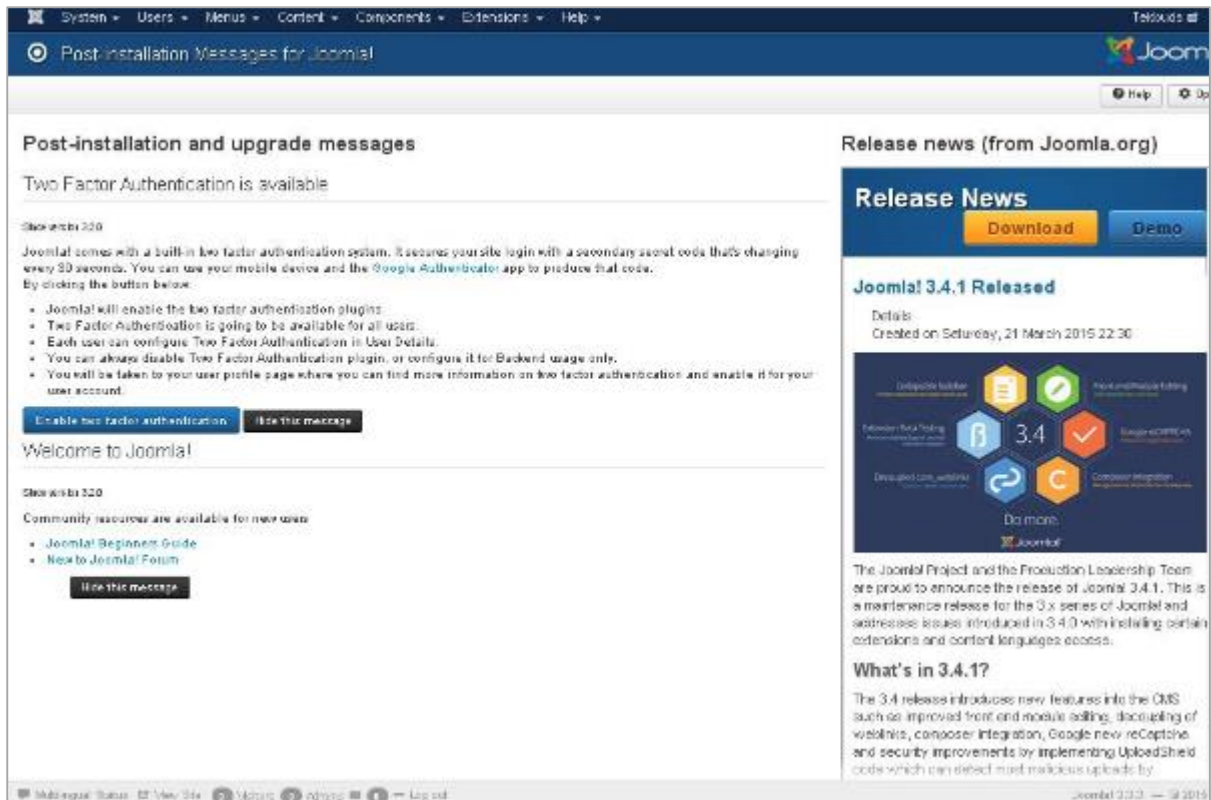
System ▾ Users ▾ Menus ▾ Content ▾ Components ▾ Extensions ▾ Help ▾

Post-installation Messages for Joomla!

Help | Op

Post-installation and upgrade messages

Two Factor Authentication is available

Since version 3.2.0

Joomla! comes with a built-in two factor authentication system. It secures your site login with a secondary secret code that's changing every 30 seconds. You can use your mobile device and the Google Authenticator app to produce that code.
By clicking the button below:

- Joomla! will enable the two factor authentication plugins.
- Two Factor Authentication is going to be available for all users.
- Each user can configure Two Factor Authentication in User Details.
- You can always disable Two Factor Authentication plugin, or configure it for Backend usage only.
- You will be taken to your user profile page where you can find more information on two factor authentication and enable it for your user account.

Enable two factor authentication | Hide this message

Welcome to Joomla!

Since version 3.2.0

Community resources are available for new users

- Joomla! Beginners Guide
- New to Joomla! Forum

Hide this message

Release news (from Joomla.org)

Release News

Download | Demo

Joomla! 3.4.1 Released

Details
Created on Saturday, 21 March 2015 22:30

3.4

Do more.

Joomla!

The Joomla! Project and the Production Leadership Team are proud to announce the release of Joomla! 3.4.1. This is a maintenance release for the 3.x series of Joomla! and addresses issues introduced in 3.4.0 with installing certain extensions and content languages access.

What's in 3.4.1?

The 3.4 release introduces new features into the CMS such as improved front end module editing, decoupling of weblinks, composer integration, Google new reCaptcha and security improvements by implementing UploadShield code which can detect most malicious uploads by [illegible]

Multilingual Status | View Site | Visitors | Admins | Log out

Joomla! 3.3.3 — © 2015